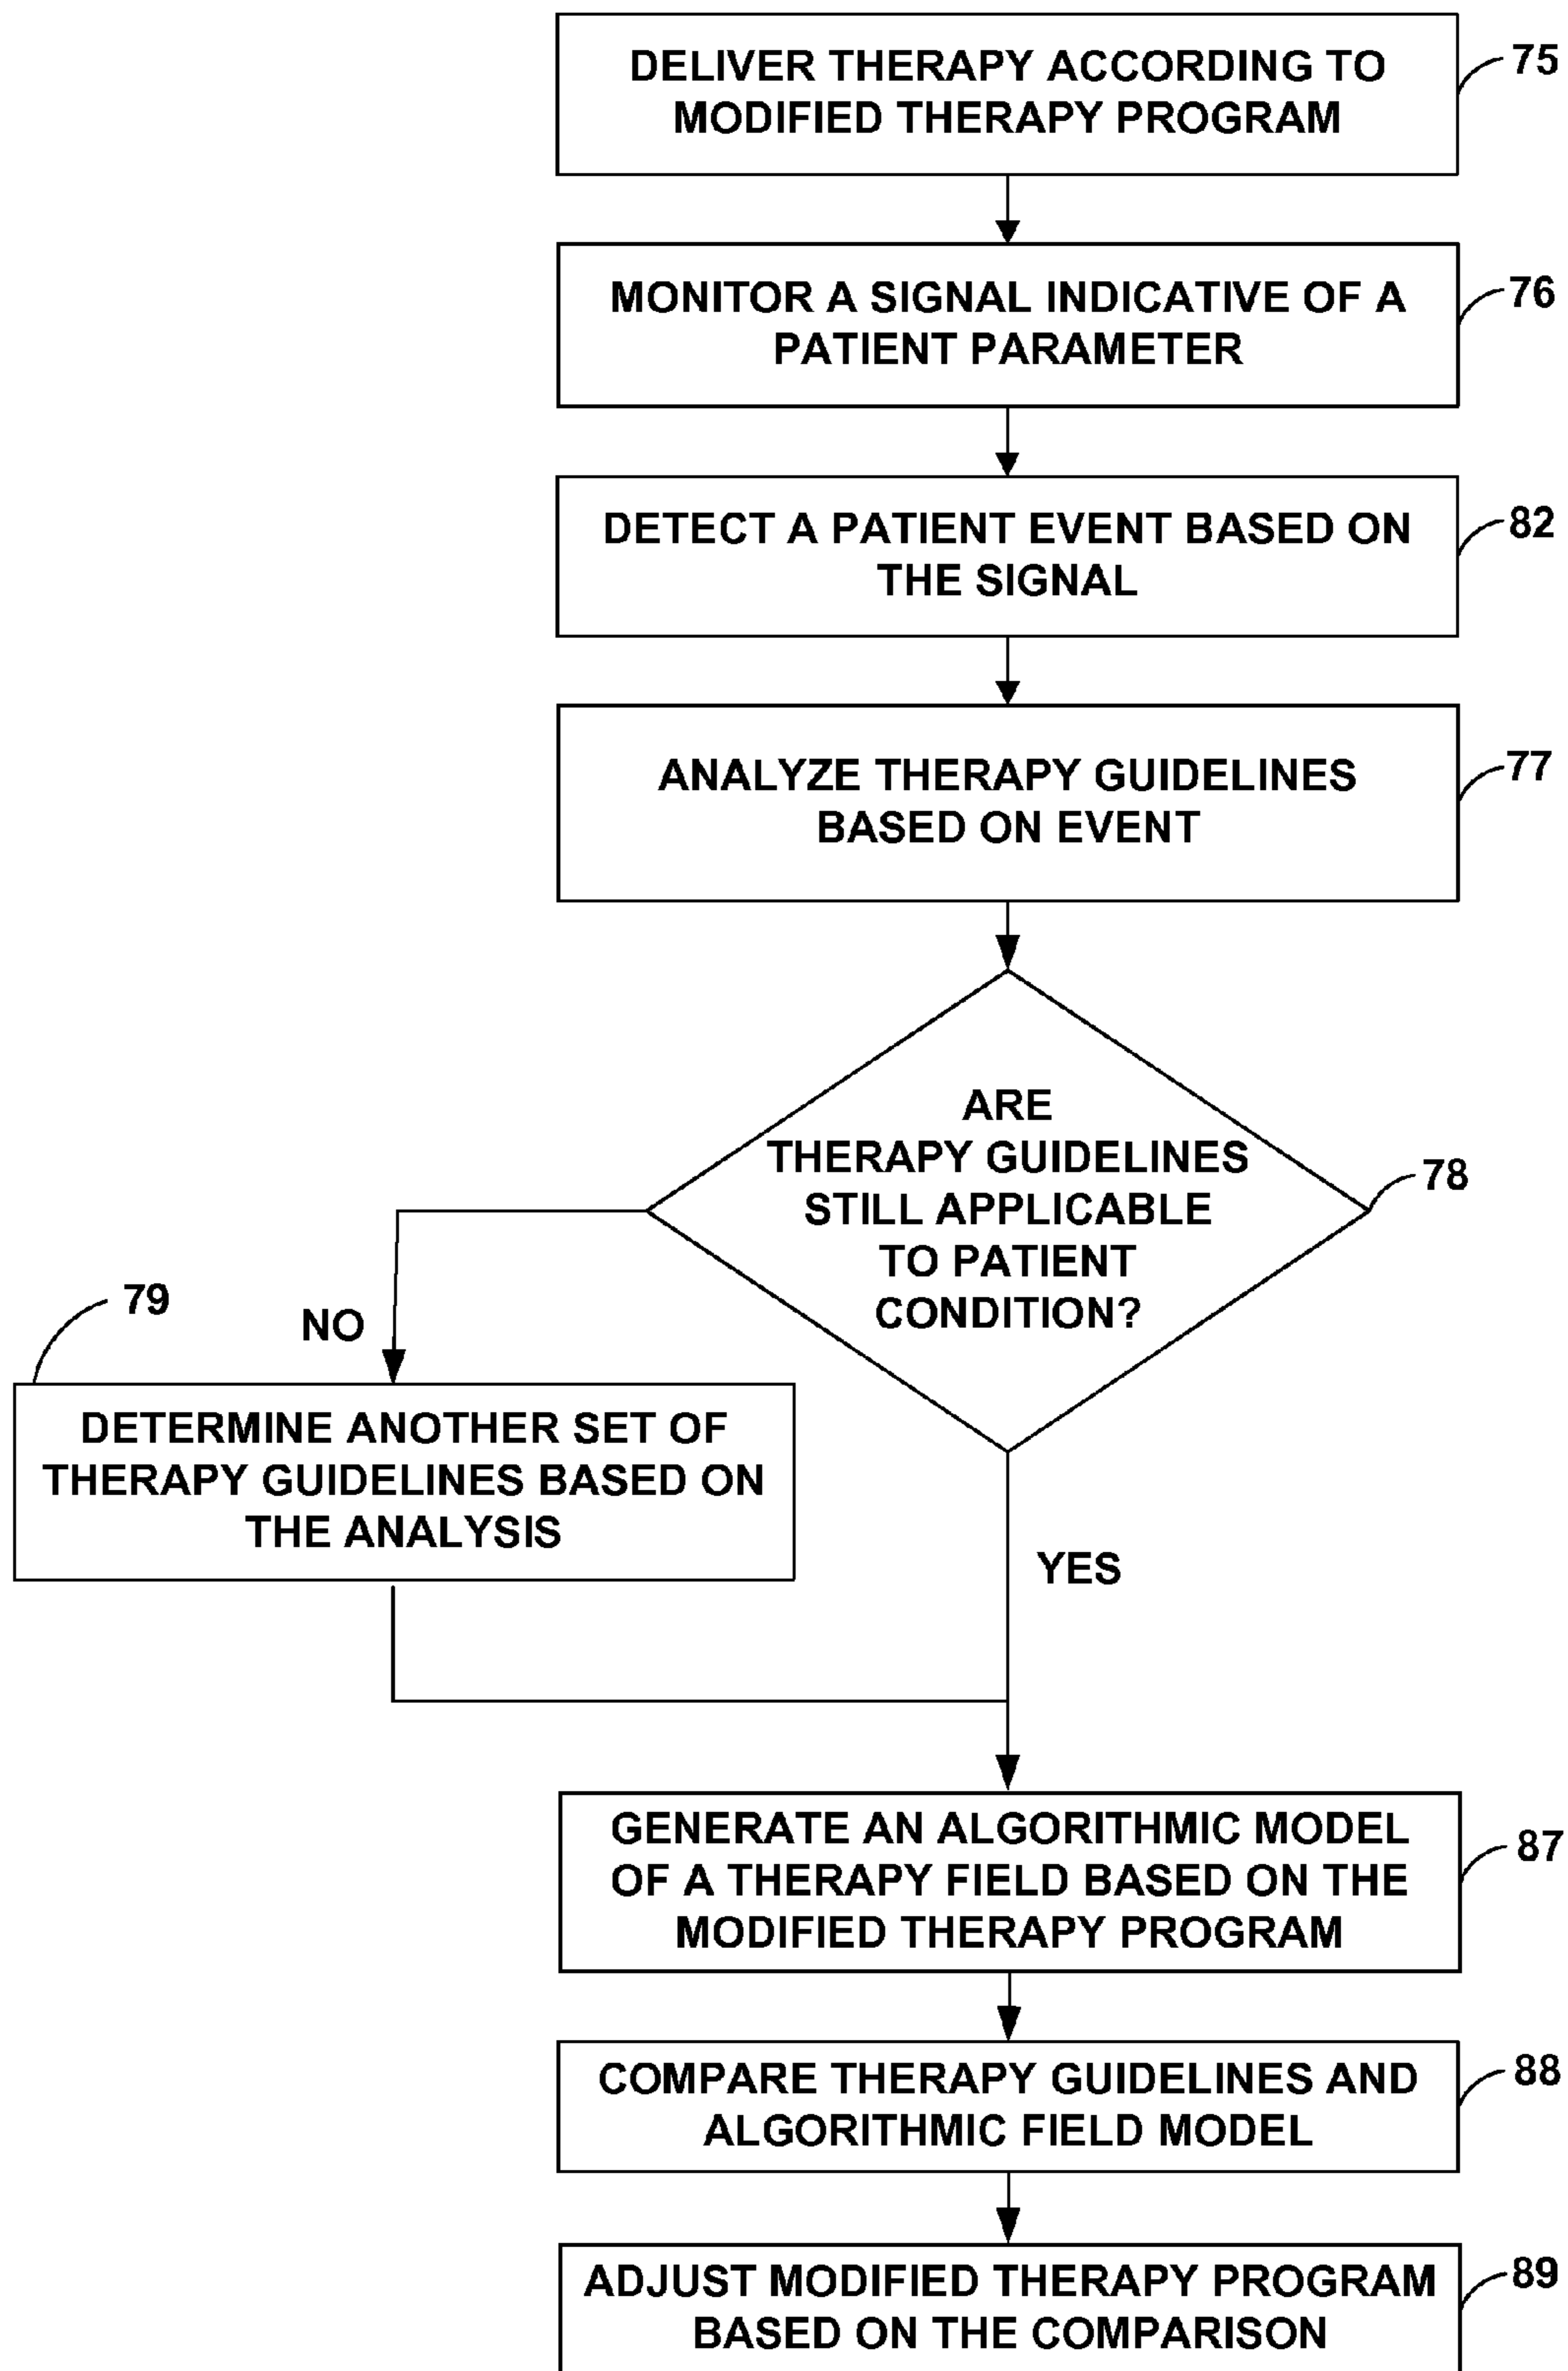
DELIVER THERAPY ACCORDING TO MODIFIED THERAPY PROGRAM

75

MONITOR A SIGNAL INDICATIVE OF A PATIENT PARAMETER

76

DETECT A PATIENT EVENT BASED ON THE SIGNAL

82

ANALYZE THERAPY GUIDELINES BASED ON EVENT

77

ARE THERAPY GUIDELINES STILL APPLICABLE TO PATIENT CONDITION?

78

NO

79

DETERMINE ANOTHER SET OF THERAPY GUIDELINES BASED ON THE ANALYSIS

YES

GENERATE AN ALGORITHMIC MODEL OF A THERAPY FIELD BASED ON THE MODIFIED THERAPY PROGRAM

87

COMPARE THERAPY GUIDELINES AND ALGORITHMIC FIELD MODEL

88

ADJUST MODIFIED THERAPY PROGRAM BASED ON THE COMPARISON

89